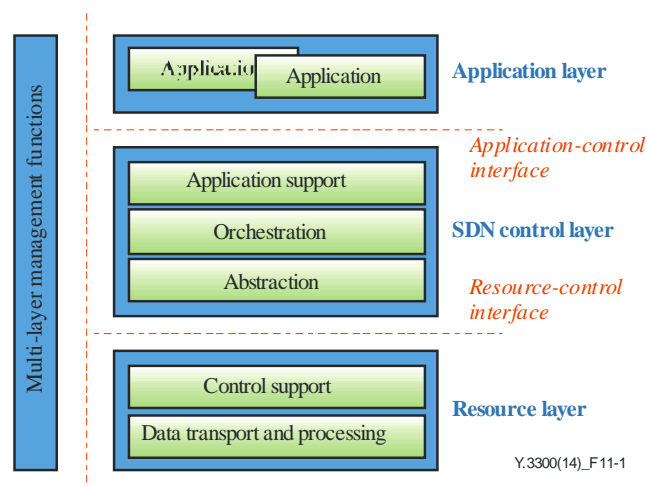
Multi-layer management functions

Applicatio
Application

Application layer

Application-control interface

Application support
Orchestration
Abstraction

SDN control layer

Resource-control interface

Control support
Data transport and processing

Resource layer

Y.3300(14)_F11-1